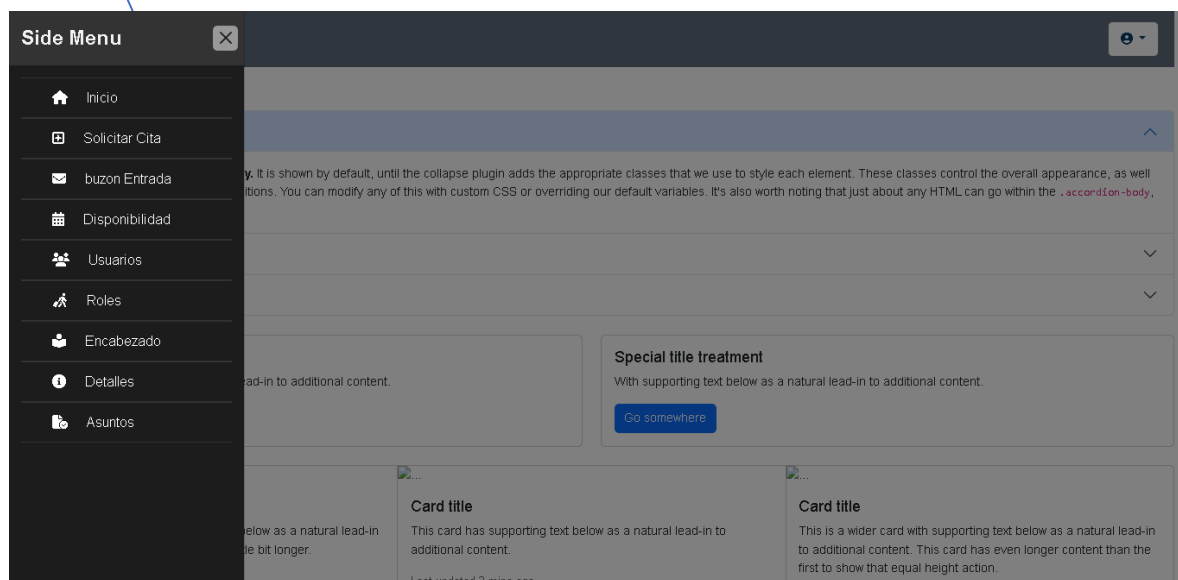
Side Menu

Inicio
Solicitar Cita
buzon Entrada
Disponibilidad
Usuarios
Roles
Encabezado
Detalles
Asuntos

y. It is shown by default, until the collapse plugin adds the appropriate classes that we use to style each element. These classes control the overall appearance, as well itions. You can modify any of this with custom CSS or overriding our default variables. It's also worth noting that just about any HTML can go within the .accordion-body,

ead-in to additional content.

Special title treatment
With supporting text below as a natural lead-in to additional content.
Go somewhere

elow as a natural lead-in le bit longer.

Card title
This card has supporting text below as a natural lead-in to additional content.

Card title
This is a wider card with supporting text below as a natural lead-in to additional content. This card has even longer content than the first to show that equal height action.